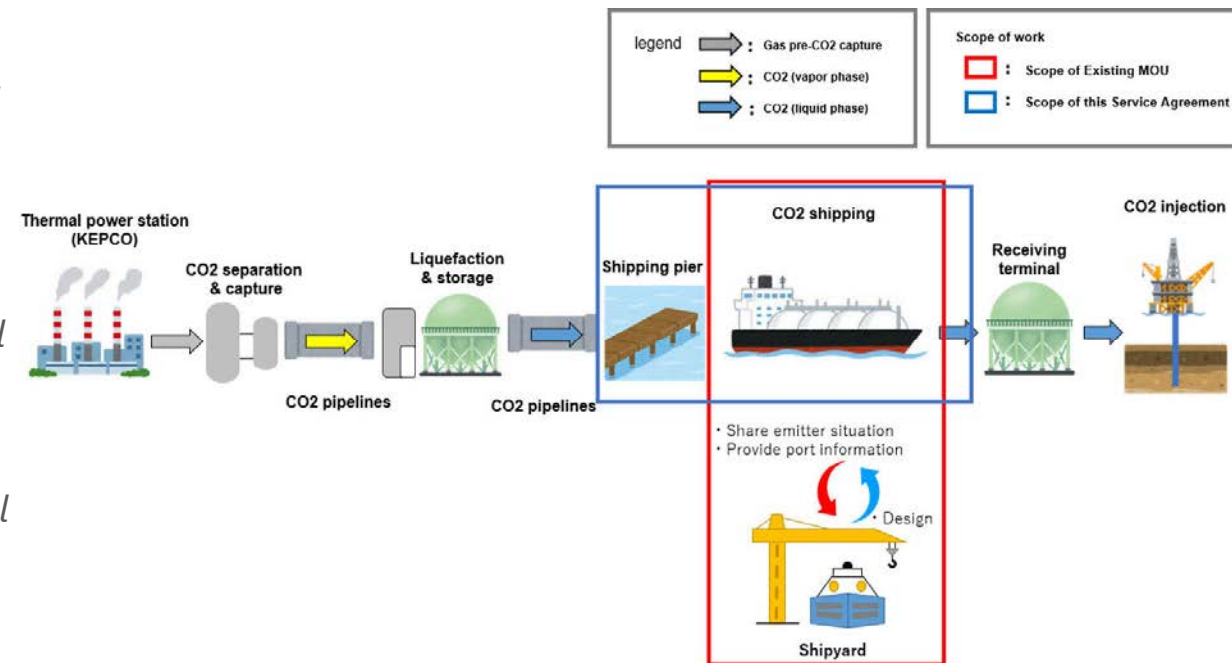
legend : Gas pre-CO2 capture
: CO2 (vapor phase)
: CO2 (liquid phase)

Scope of work
: Scope of Existing MOU
: Scope of this Service Agreement

Thermal power station (KEPCO)

CO2 separation & capture

CO2 pipelines

Liquefaction & storage

CO2 pipelines

Shipping pier

CO2 shipping

Receiving terminal

CO2 injection

・Share emitter situation
・Provide port information

・Design

Shipyard